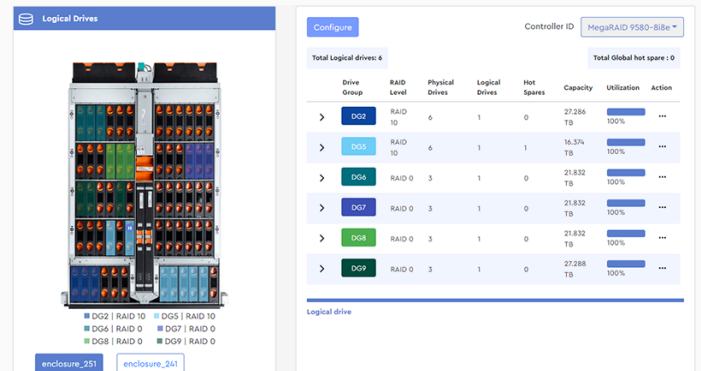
Logical Drives

DG2 | RAID 10
DG5 | RAID 10
DG6 | RAID 0
DG7 | RAID 0
DG8 | RAID 0
DG9 | RAID 0

enclosure_251
enclosure_241

Configure

Controller ID
MegaRAID 9580-8i8e

Total Logical drives: 6
Total Global hot spare : 0

| | Drive Group | RAID Level | Physical Drives | Logical Drives | Hot Spares | Capacity | Utilization | Action |
|---|---|---|---|---|---|---|---|---|
| › | DG2 | RAID 10 | 6 | 1 | 0 | 27.286 TB | 100% | ··· |
| › | DG5 | RAID 10 | 6 | 1 | 1 | 16.374 TB | 100% | ··· |
| › | DG6 | RAID 0 | 3 | 1 | 0 | 21.832 TB | 100% | ··· |
| › | DG7 | RAID 0 | 3 | 1 | 0 | 21.832 TB | 100% | ··· |
| › | DG8 | RAID 0 | 3 | 1 | 0 | 21.832 TB | 100% | ··· |
| › | DG9 | RAID 0 | 3 | 1 | 0 | 27.288 TB | 100% | ··· |

Logical drive